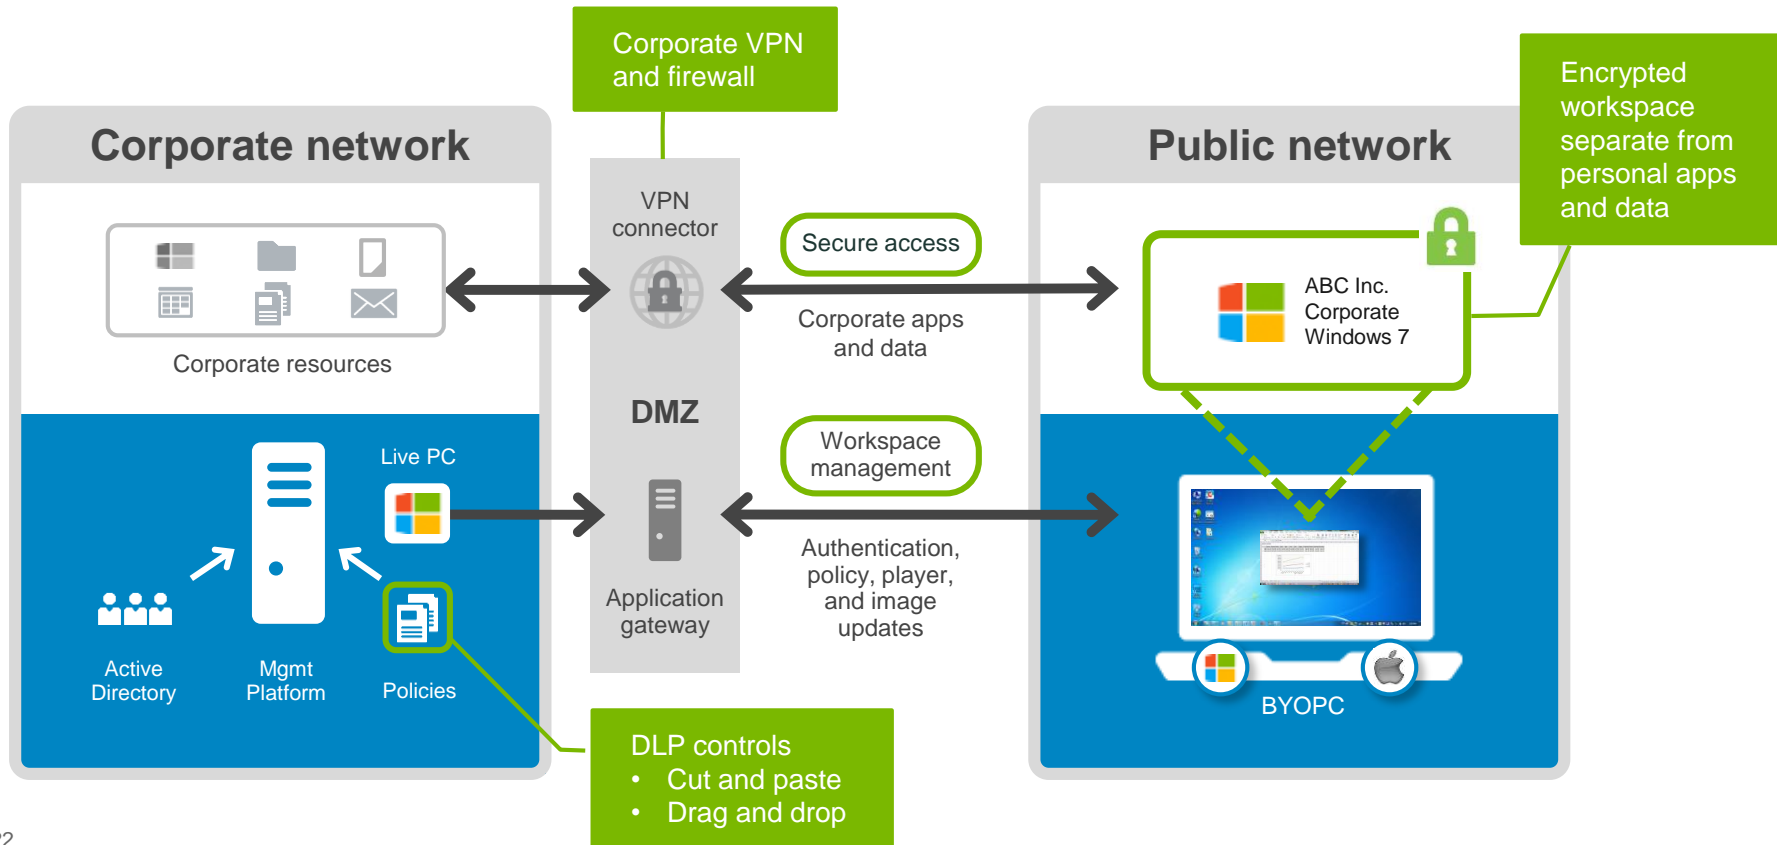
Corporate VPN and firewall

Corporate network

Corporate resources

VPN connector

DMZ

Application gateway

Secure access

Corporate apps and data

Workspace management

Authentication, policy, player, and image updates

Live PC

Active Directory

Mgmt Platform

Policies

DLP controls
• Cut and paste
• Drag and drop

Public network

Encrypted workspace separate from personal apps and data

ABC Inc. Corporate Windows 7

BYOPC

22